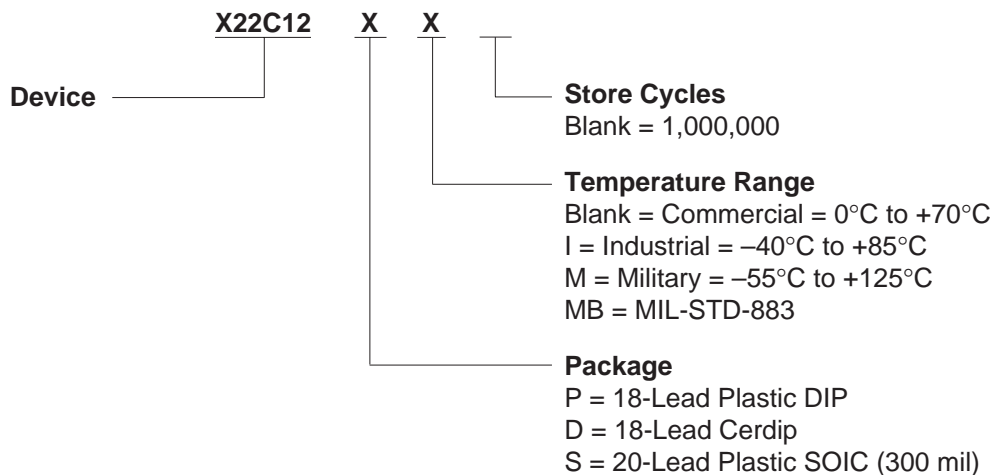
X22C12 X X

Device

Store Cycles
Blank = 1,000,000

Temperature Range
Blank = Commercial = 0°C to +70°C
I = Industrial = –40°C to +85°C
M = Military = –55°C to +125°C
MB = MIL-STD-883

Package
P = 18-Lead Plastic DIP
D = 18-Lead Cerdip
S = 20-Lead Plastic SOIC (300 mil)